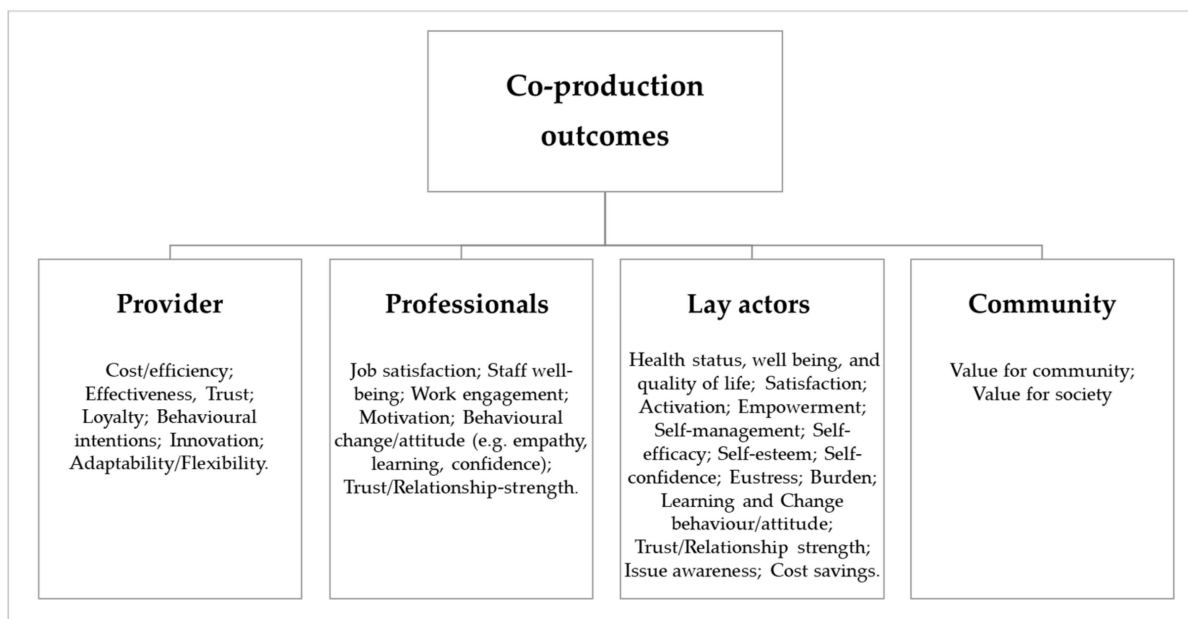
Co-production outcomes

Provider

Cost/efficiency; Effectiveness, Trust; Loyalty; Behavioural intentions; Innovation; Adaptability/Flexibility.

Professionals

Job satisfaction; Staff well-being; Work engagement; Motivation; Behavioural change/attitude (e.g. empathy, learning, confidence); Trust/Relationship-strength.

Lay actors

Health status, well being, and quality of life; Satisfaction; Activation; Empowerment; Self-management; Self-efficacy; Self-esteem; Self-confidence; Eustress; Burden; Learning and Change behaviour/attitude; Trust/Relationship strength; Issue awareness; Cost savings.

Community

Value for community; Value for society